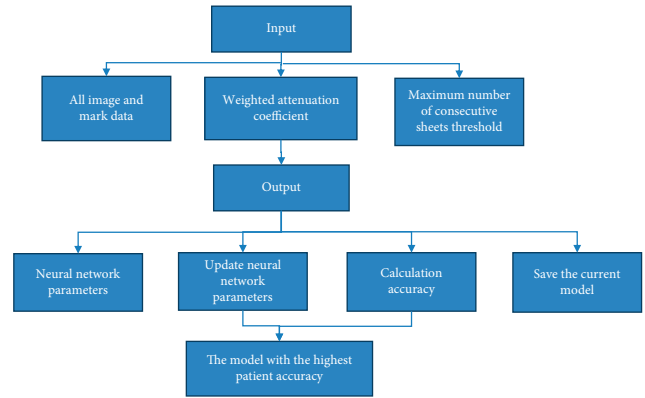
Input

All image and mark data

Weighted attenuation coefficient

Maximum number of consecutive sheets threshold

Output

Neural network parameters

Update neural network parameters

Calculation accuracy

Save the current model

The model with the highest patient accuracy